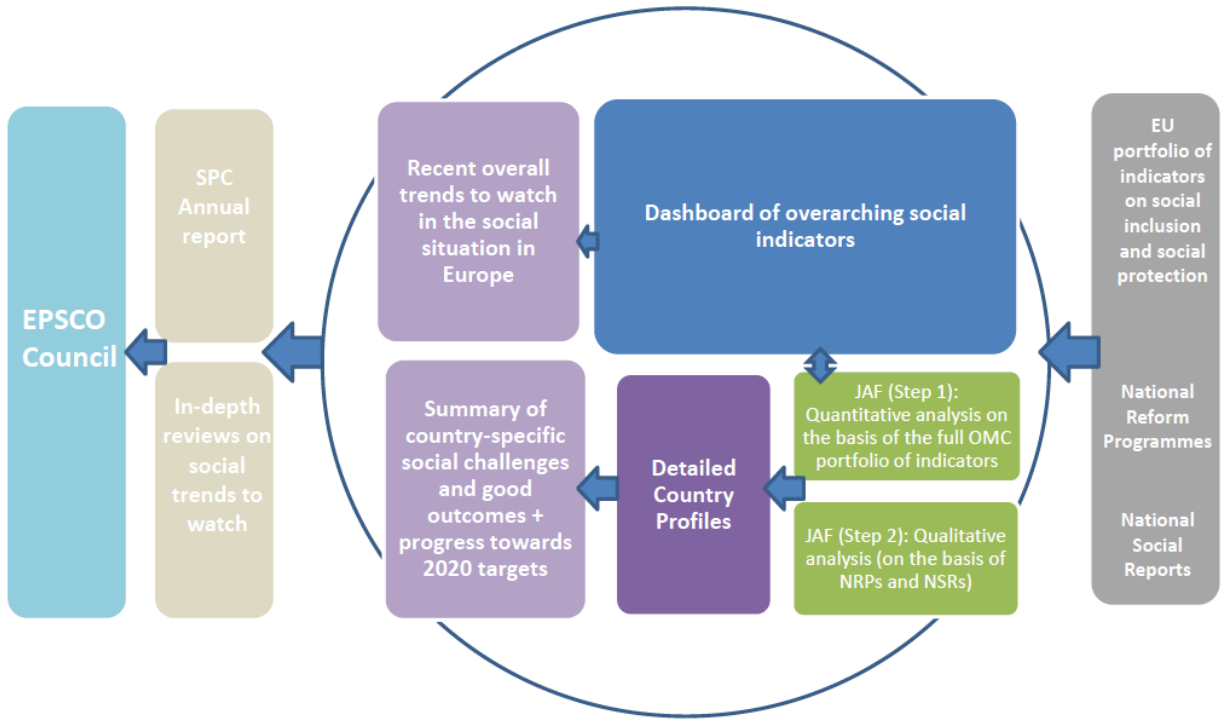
EPSCO Council

SPC Annual report

In-depth reviews on social trends to watch

Recent overall trends to watch in the social situation in Europe

Dashboard of overarching social indicators

Summary of country-specific social challenges and good outcomes + progress towards 2020 targets

Detailed Country Profiles

JAF (Step 1): Quantitative analysis on the basis of the full OMC portfolio of indicators

JAF (Step 2): Qualitative analysis (on the basis of NRPs and NSRs)

EU portfolio of indicators on social inclusion and social protection

National Reform Programmes

National Social Reports